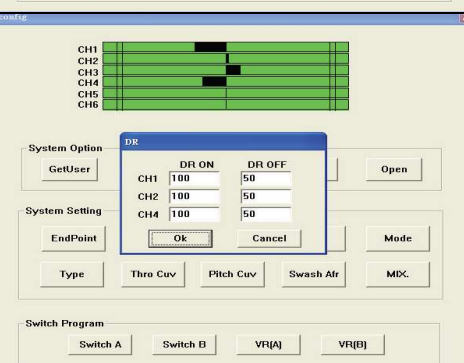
config

CH1
CH2
CH3
CH4
CH5
CH6

System Option
GetUser
Open

DR
DR ON DR OFF
CH1 100 50
CH2 100 50
CH4 100 50
Ok Cancel

System Setting
EndPoint
Mode
Type
Thro Cuv
Pitch Cuv
Swash Afr
MIX.

Switch Program
Switch A
Switch B
VR(A)
VR(B)